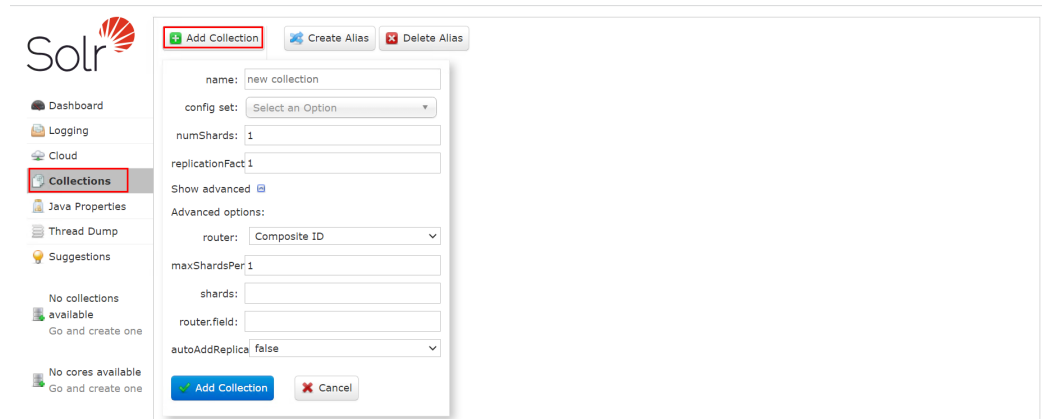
Solr

Dashboard
Logging
Cloud
Collections
Java Properties
Thread Dump
Suggestions

No collections available
Go and create one

No cores available
Go and create one

Add Collection
Create Alias
Delete Alias

name: new collection
config set: Select an Option
numShards: 1
replicationFact 1
Show advanced
Advanced options:
router: Composite ID
maxShardsPer 1
shards:
router.field:
autoAddReplica false

Add Collection
Cancel